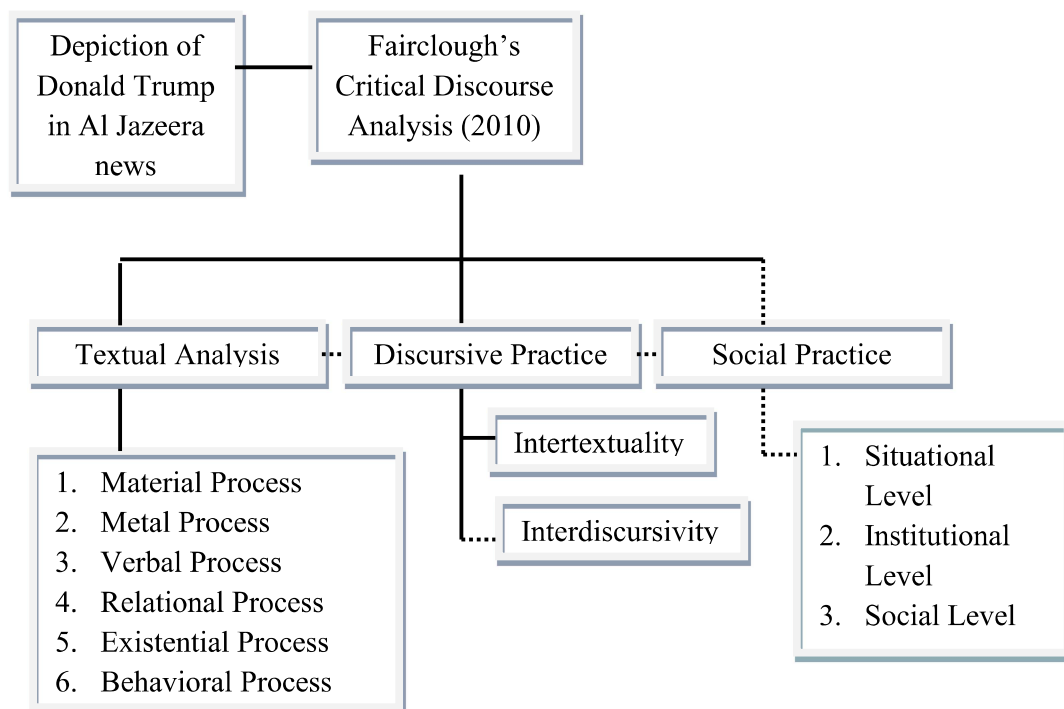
Depiction of Donald Trump in Al Jazeera news

Fairclough's Critical Discourse Analysis (2010)

Textual Analysis

Discursive Practice

Social Practice

Intertextuality

Interdiscursivity

1. Material Process
2. Metal Process
3. Verbal Process
4. Relational Process
5. Existential Process
6. Behavioral Process

1. Situational Level
2. Institutional Level
3. Social Level